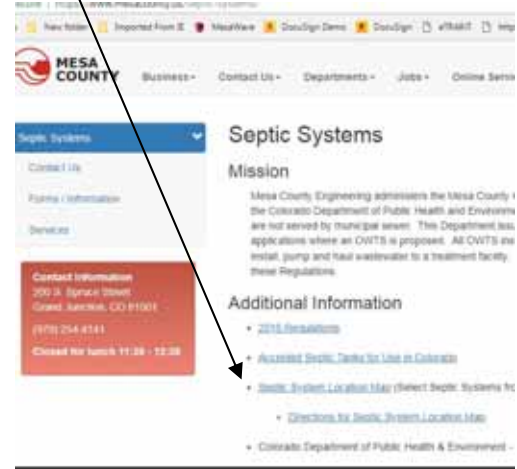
Secure | https://www.mesacounty.us/septic-systems/

New folder | Imported From IE | MapWare | DocuSign Demo | DocuSign | eTRAKiT | http

MESA COUNTY

Business▾ Contact Us▾ Departments▾ Jobs▾ Online Servi

Septic Systems

Contact Us

Forms / Information

Services

Contact Information
200 S. Spruce Street
Grand Junction, CO 81501

(970) 244-4141

Closed for lunch 11:30 - 12:30

Septic Systems

Mission

Mesa County Engineering administers the Mesa County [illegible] the Colorado Department of Public Health and Environm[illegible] are not served by municipal sewer. This Department issu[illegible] applications where an OWTS is proposed. All OWTS ins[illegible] install, pump and haul wastewater to a treatment facility. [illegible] these Regulations.

Additional Information

• 2015 Regulations

• Accepted Septic Tanks for Use in Colorado

• Septic System Location Map (Select Septic Systems fro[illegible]

• Directions for Septic System Location Map

• Colorado Department of Public Health & Environment - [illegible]